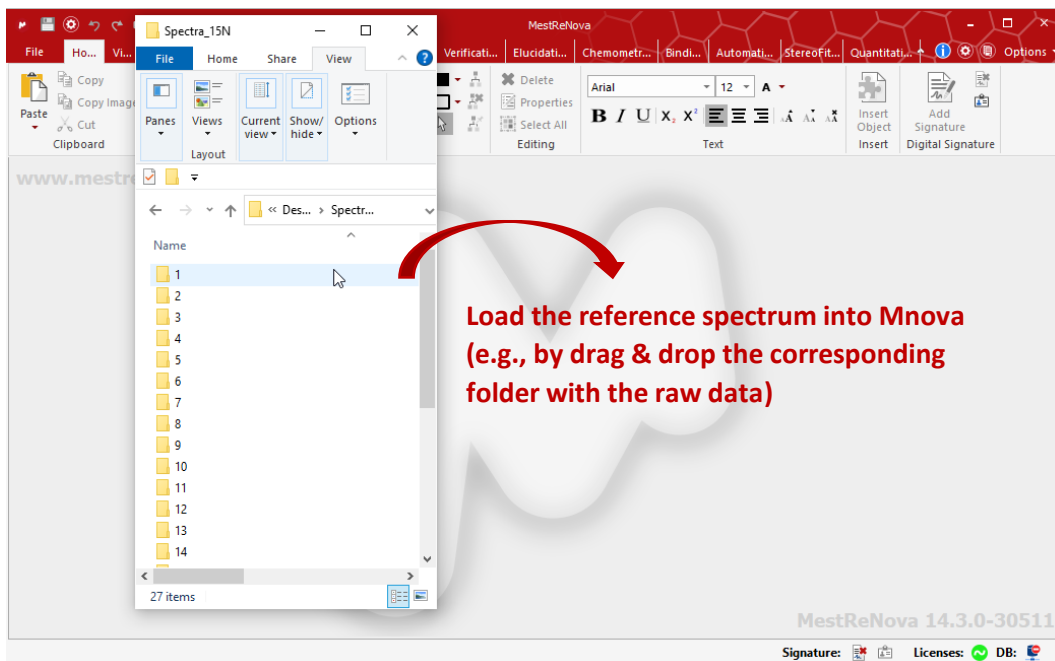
MestReNova

File Ho... Vi... Verificati... Elucidati... Chemometr... Bindi... Automati... StereoFit... Quantitati... Options

Paste Copy Copy Image Cut Clipboard

Delete Properties Select All Editing

Arial 12 A

B I U X₂ X²

Text

Insert Object Insert

Add Signature Digital Signature

www.mestre

Spectra_15N

File Home Share View

Panes Views Current view Show/hide Options

Layout

« Des... › Spectr...

Name

1
2
3
4
5
6
7
8
9
10
11
12
13
14

27 items

Load the reference spectrum into Mnova (e.g., by drag & drop the corresponding folder with the raw data)

MestReNova 14.3.0-30511

Signature: Licenses: DB: